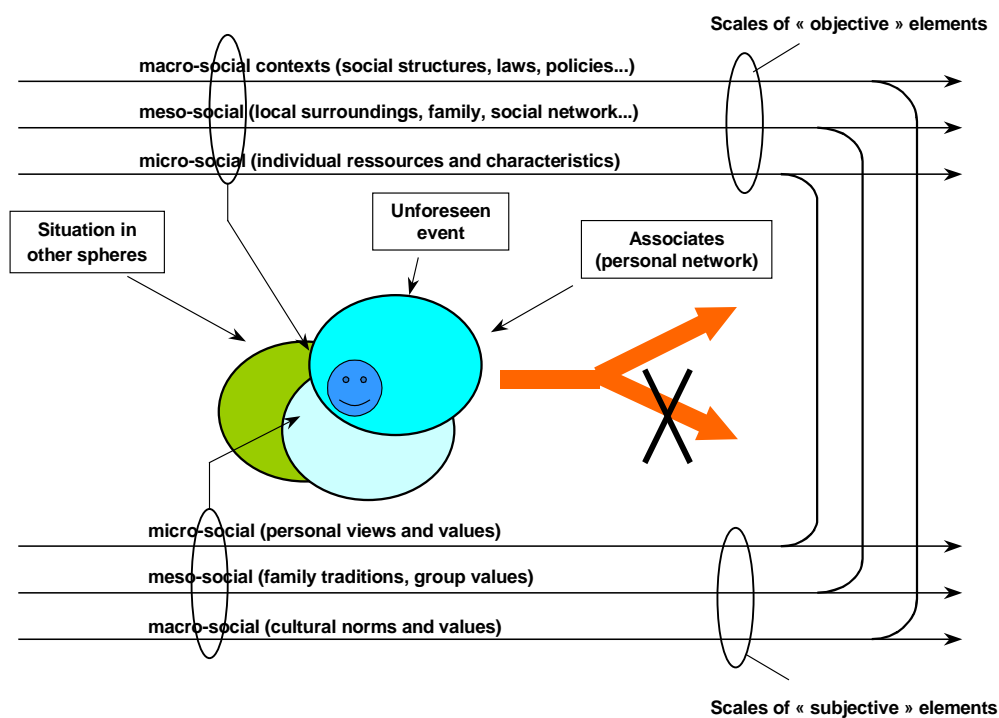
Scales of « objective » elements

macro-social contexts (social structures, laws, policies...)

meso-social (local surroundings, family, social network...)

micro-social (individual ressources and characteristics)

Situation in other spheres

Unforeseen event

Associates (personal network)

micro-social (personal views and values)

meso-social (family traditions, group values)

macro-social (cultural norms and values)

Scales of « subjective » elements